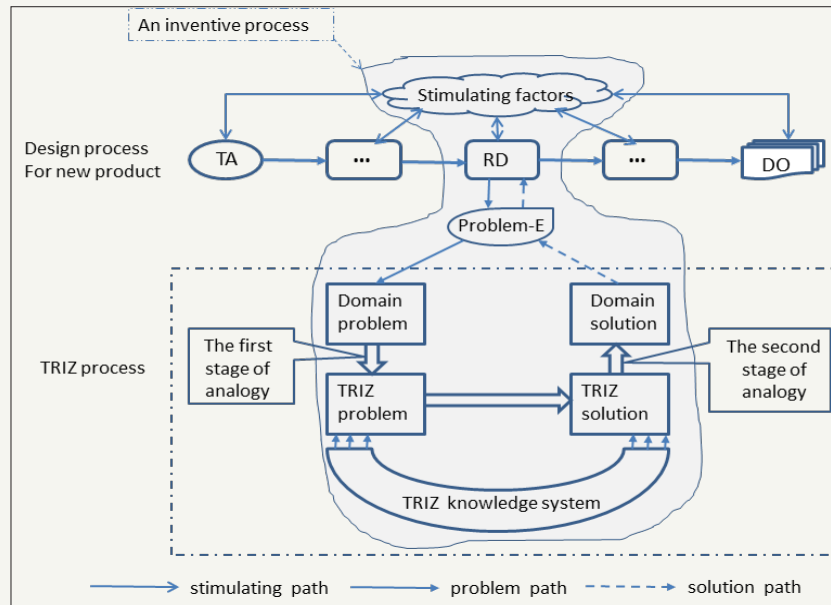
An inventive process

Stimulating factors

Design process For new product

TA

...

RD

...

DO

Problem-E

TRIZ process

Domain problem

Domain solution

The first stage of analogy

The second stage of analogy

TRIZ problem

TRIZ solution

TRIZ knowledge system

stimulating path

problem path

solution path